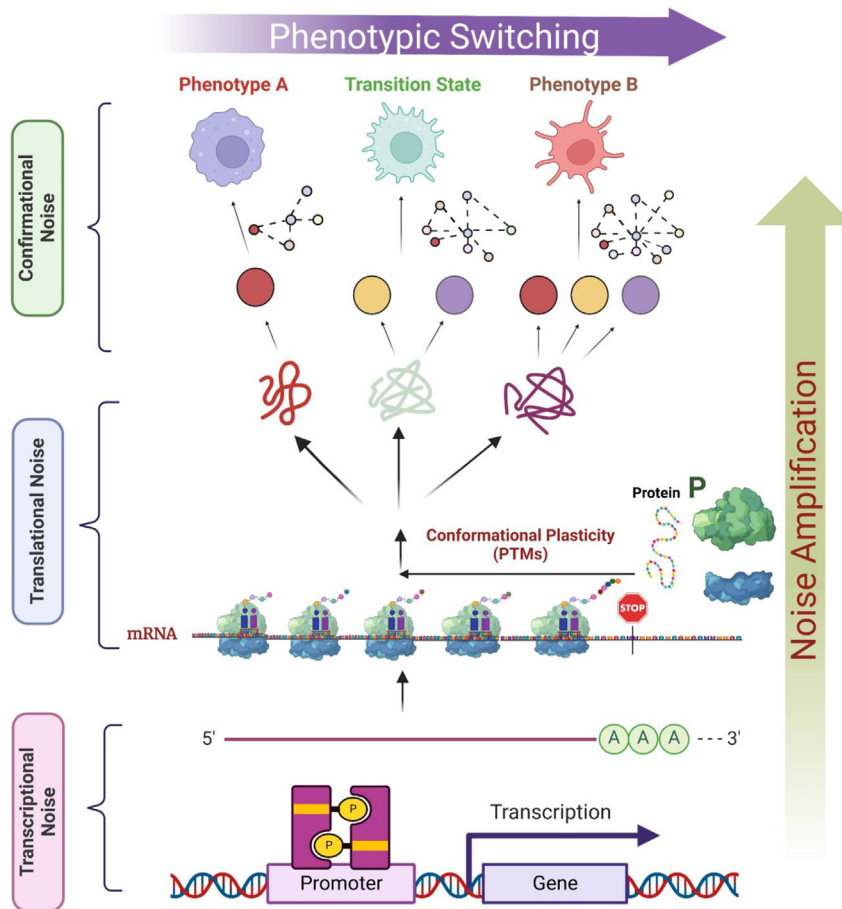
Phenotypic Switching

Phenotype A

Transition State

Phenotype B

Confirmational Noise

Translational Noise

Transcriptional Noise

Noise Amplification

Protein P

Conformational Plasticity (PTMs)

STOP

mRNA

5'

A A A

3'

P

P

Transcription

Promoter

Gene